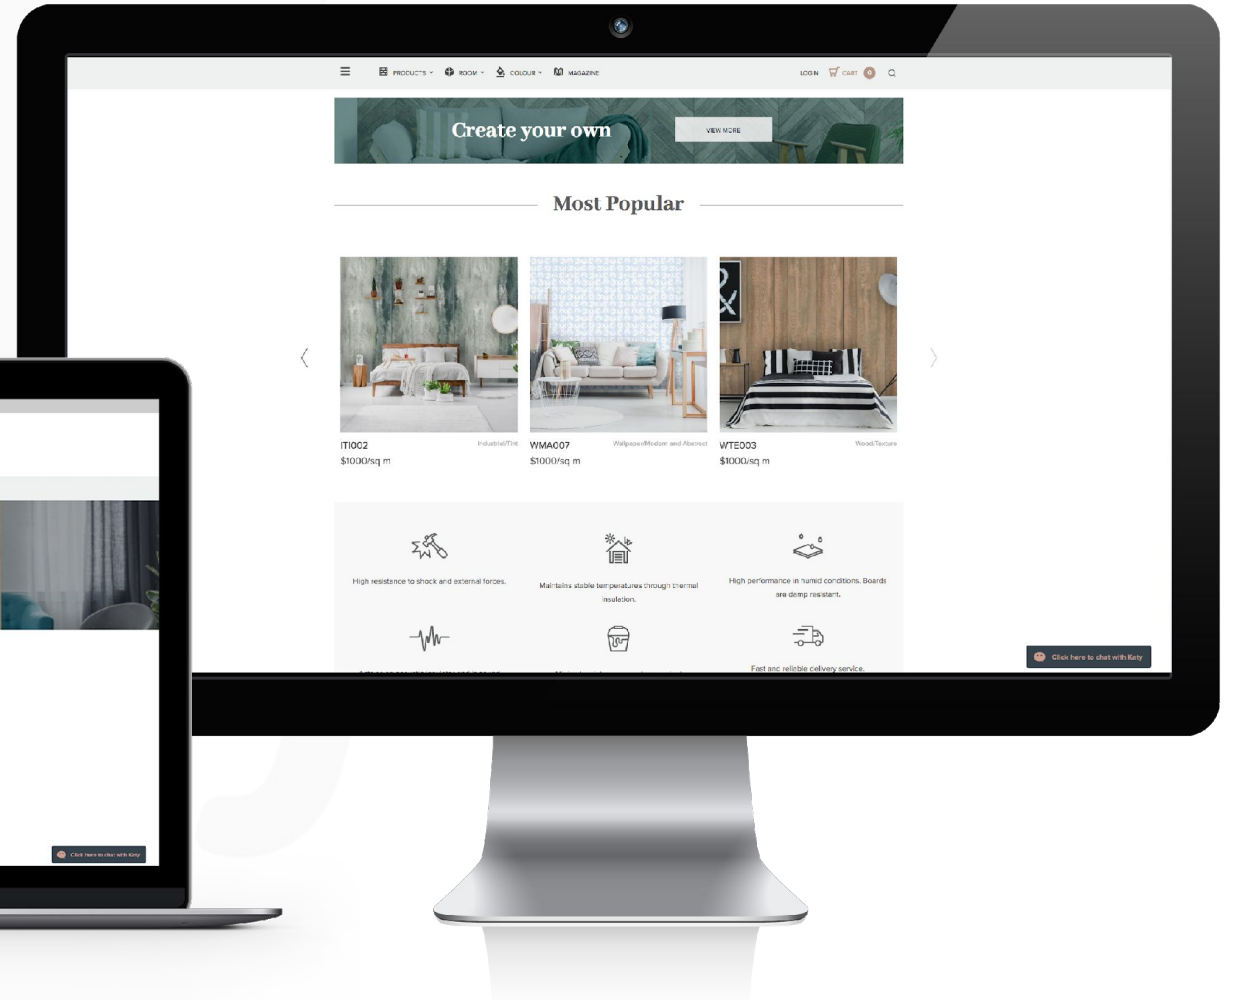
PRODUCTS ROOM COLOUR MAGAZINE LOGIN CART 0

Create your own
VIEW MORE

Most Popular

ITI002 Industrial/Tint
$1000/sq m

WMA007 Wallpaper/Modern and Abstract
$1000/sq m

WTE003 Wood/Texture
$1000/sq m

High resistance to shock and external forces.

Maintains stable temperatures through thermal insulation.

High performance in humid conditions. Boards are damp resistant.

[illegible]

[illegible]

Fast and reliable delivery service.

Click here to chat with Katy

Click here to chat with Katy